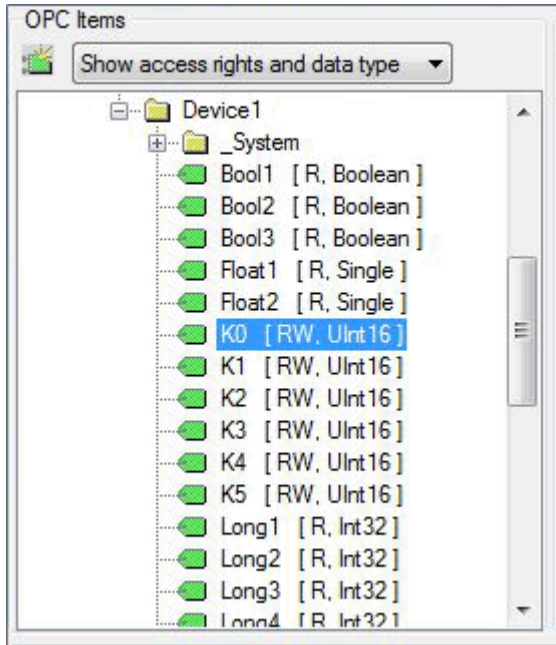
OPC Items

Show access rights and data type

Device1
_System
Bool1 [ R, Boolean ]
Bool2 [ R, Boolean ]
Bool3 [ R, Boolean ]
Float1 [ R, Single ]
Float2 [ R, Single ]
K0 [ RW, UInt16 ]
K1 [ RW, UInt16 ]
K2 [ RW, UInt16 ]
K3 [ RW, UInt16 ]
K4 [ RW, UInt16 ]
K5 [ RW, UInt16 ]
Long1 [ R, Int32 ]
Long2 [ R, Int32 ]
Long3 [ R, Int32 ]
Long4 [ R, Int32 ]